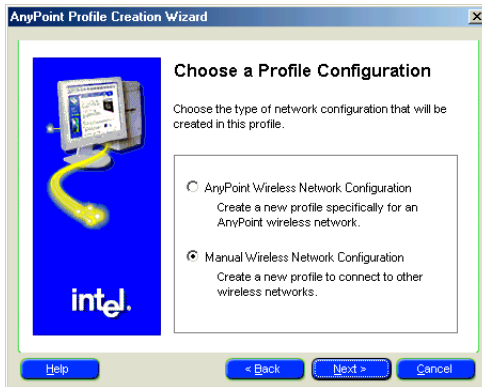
AnyPoint Profile Creation Wizard

Choose a Profile Configuration

Choose the type of network configuration that will be created in this profile.

AnyPoint Wireless Network Configuration

Create a new profile specifically for an AnyPoint wireless network.

Manual Wireless Network Configuration

Create a new profile to connect to other wireless networks.

intel.

Help

< Back

Next >

Cancel